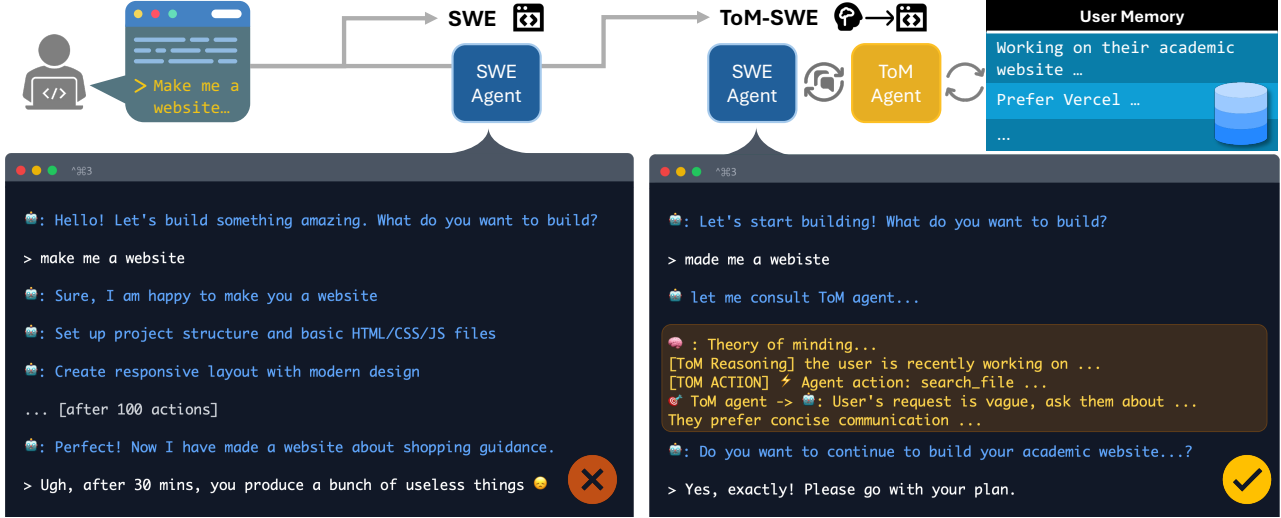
> Make me a website…

SWE

SWE Agent

ToM-SWE

SWE Agent

ToM Agent

User Memory

Working on their academic website …

Prefer Vercel …

…

^⌘3

🤖: Hello! Let's build something amazing. What do you want to build?

> make me a website

🤖: Sure, I am happy to make you a website

🤖: Set up project structure and basic HTML/CSS/JS files

🤖: Create responsive layout with modern design

... [after 100 actions]

🤖: Perfect! Now I have made a website about shopping guidance.

> Ugh, after 30 mins, you produce a bunch of useless things 😞

^⌘3

🤖: Let's start building! What do you want to build?

> made me a webiste

🤖 let me consult ToM agent...

🧠 : Theory of minding...
[ToM Reasoning] the user is recently working on ...
[TOM ACTION] ⚡ Agent action: search_file ...
🎯 ToM agent -> 🤖: User's request is vague, ask them about ...
They prefer concise communication ...

🤖: Do you want to continue to build your academic website...?

> Yes, exactly! Please go with your plan.